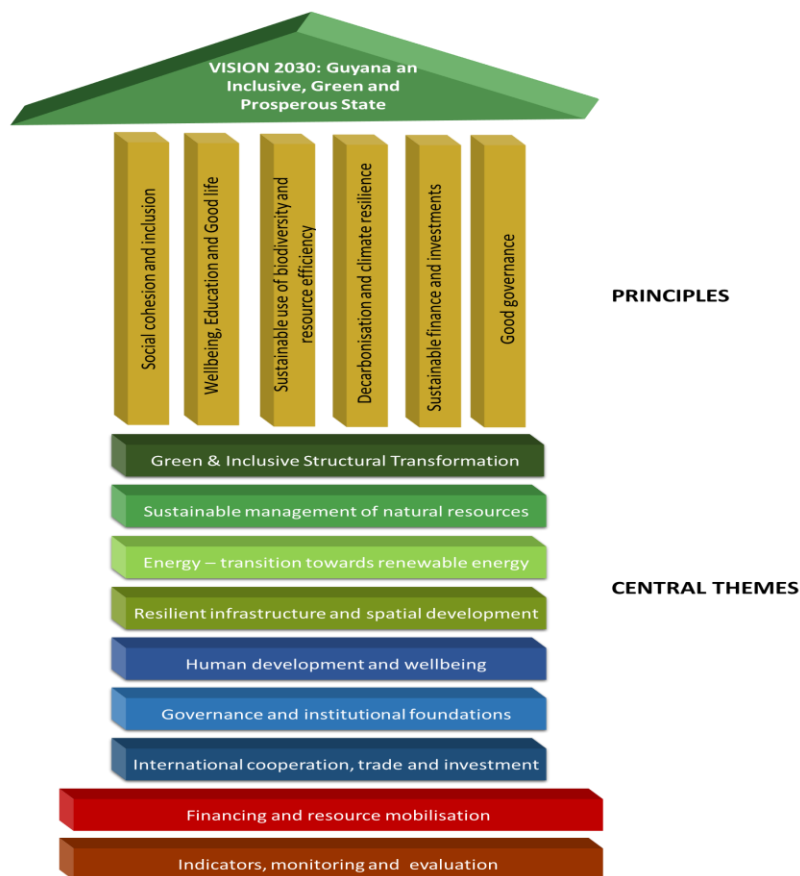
VISION 2030: Guyana an Inclusive, Green and Prosperous State

Social cohesion and inclusion

Wellbeing, Education and Good life

Sustainable use of biodiversity and resource efficiency

Decarbonisation and climate resilience

Sustainable finance and investments

Good governance

PRINCIPLES

Green & Inclusive Structural Transformation

Sustainable management of natural resources

Energy – transition towards renewable energy

Resilient infrastructure and spatial development

Human development and wellbeing

Governance and institutional foundations

International cooperation, trade and investment

CENTRAL THEMES

Financing and resource mobilisation

Indicators, monitoring and evaluation